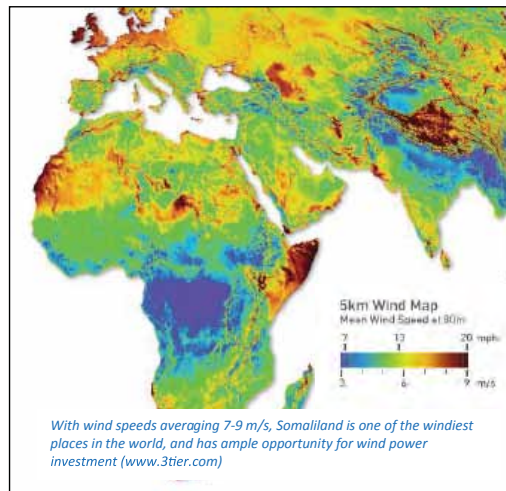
5km Wind Map
Mean Wind Speed at 80m

7 13 20 mph
3 6 9 m/s

With wind speeds averaging 7-9 m/s, Somaliland is one of the windiest places in the world, and has ample opportunity for wind power investment (www.3tier.com)